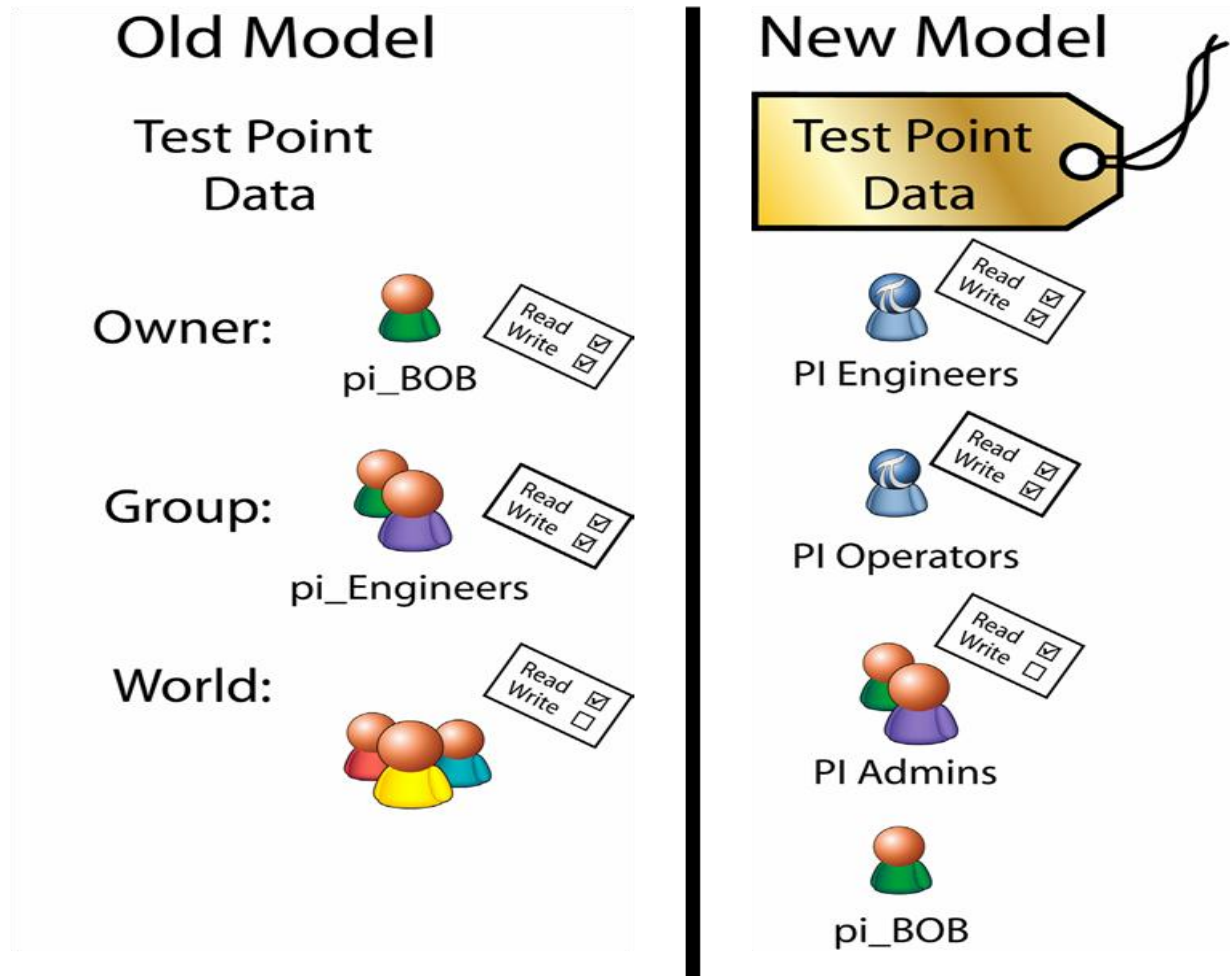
Old Model

Test Point Data

Owner:
pi_BOB
Read ☑
Write ☑

Group:
pi_Engineers
Read ☑
Write ☑

World:
Read ☑
Write ☐

New Model

Test Point Data

PI Engineers
Read ☑
Write ☑

PI Operators
Read ☑
Write ☑

PI Admins
Read ☑
Write ☐

pi_BOB